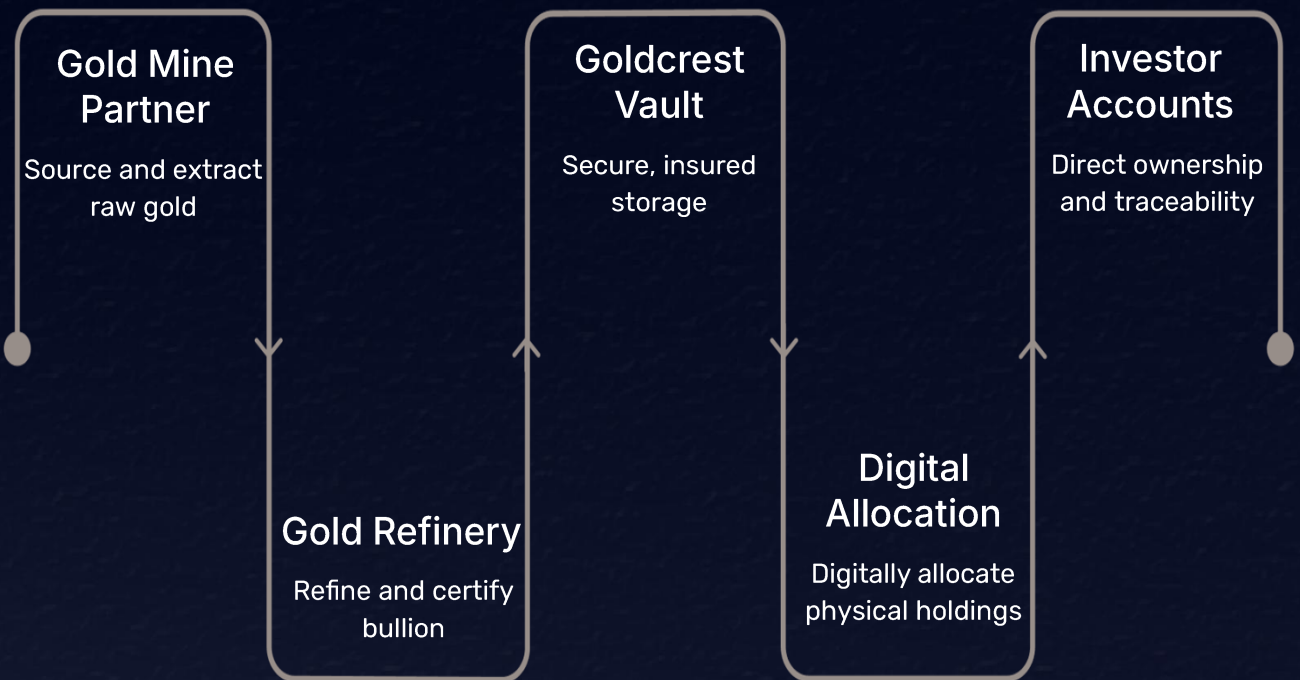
Gold Mine Partner

Source and extract raw gold

Gold Refinery

Refine and certify bullion

Goldcrest Vault

Secure, insured storage

Digital Allocation

Digitally allocate physical holdings

Investor Accounts

Direct ownership and traceability